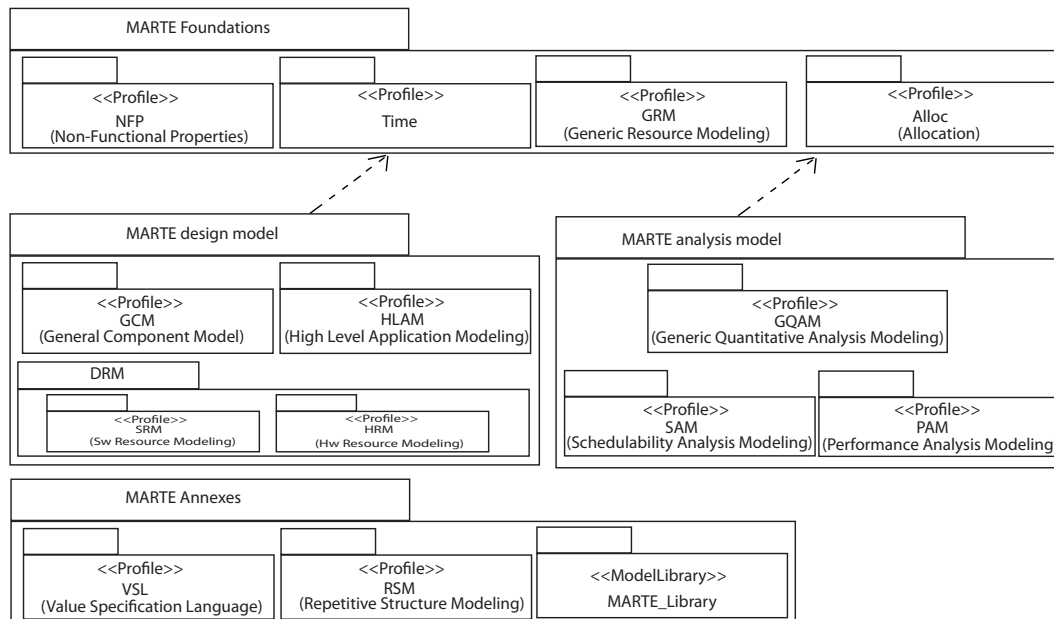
MARTE Foundations

<<Profile>>
NFP
(Non-Functional Properties)

<<Profile>>
Time

<<Profile>>
GRM
(Generic Resource Modeling)

<<Profile>>
Alloc
(Allocation)

MARTE design model

<<Profile>>
GCM
(General Component Model)

<<Profile>>
HLAM
(High Level Application Modeling)

DRM

<<Profile>>
SRM
(Sw Resource Modeling)

<<Profile>>
HRM
(Hw Resource Modeling)

MARTE analysis model

<<Profile>>
GQAM
(Generic Quantitative Analysis Modeling)

<<Profile>>
SAM
(Schedulability Analysis Modeling)

<<Profile>>
PAM
(Performance Analysis Modeling)

MARTE Annexes

<<Profile>>
VSL
(Value Specification Language)

<<Profile>>
RSM
(Repetitive Structure Modeling)

<<ModelLibrary>>
MARTE_Library